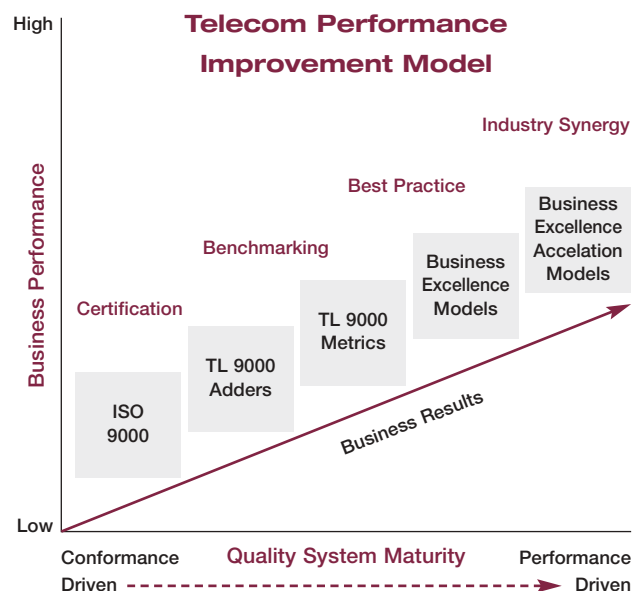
Telecom Performance Improvement Model

High

Business Performance

Low

Industry Synergy

Best Practice

Benchmarking

Certification

Business Excellence Accelation Models

Business Excellence Models

TL 9000 Metrics

TL 9000 Adders

ISO 9000

Business Results

Conformance Driven

Quality System Maturity

Performance Driven